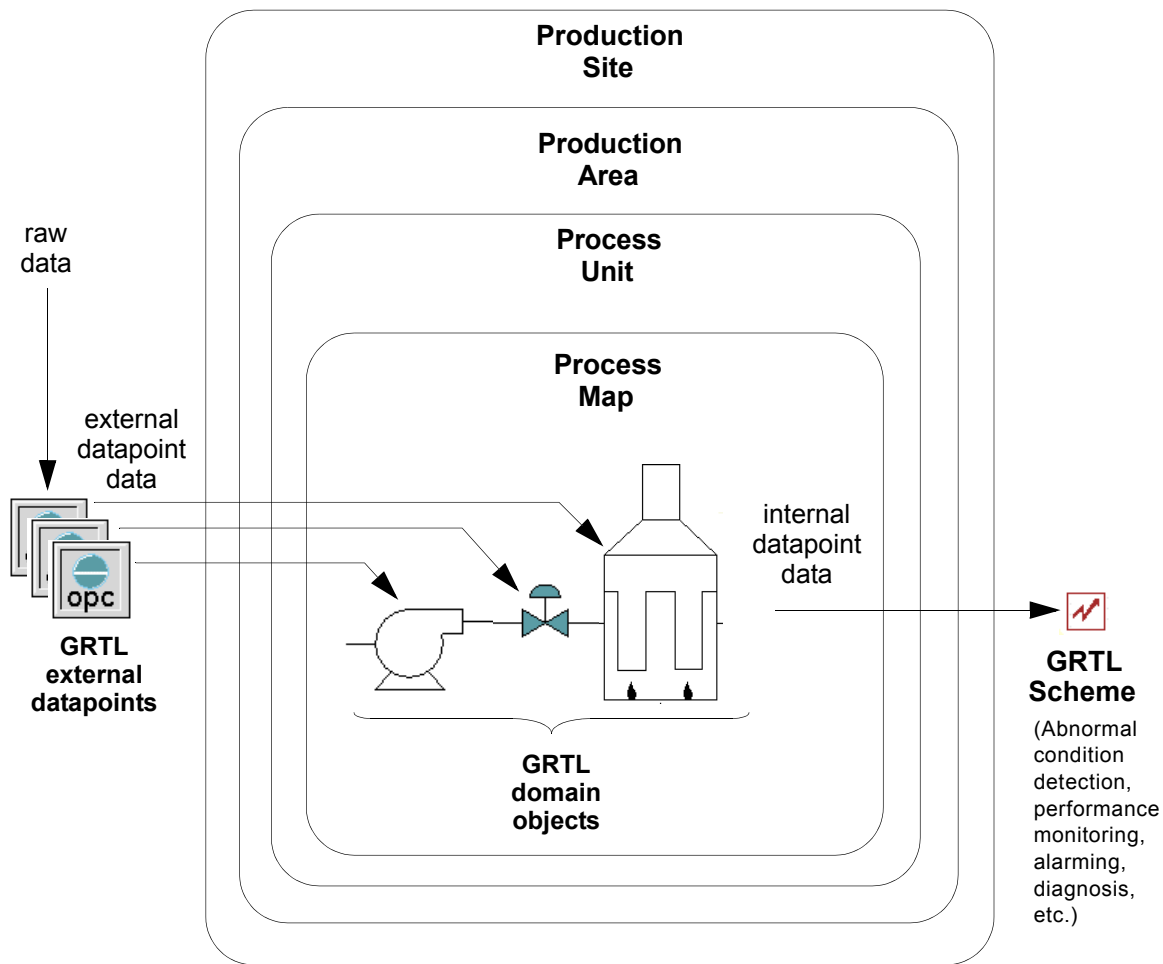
Production Site

Production Area

Process Unit

Process Map

raw data

external datapoint data

opc

GRTL external datapoints

internal datapoint data

GRTL Scheme

(Abnormal condition detection, performance monitoring, alarming, diagnosis, etc.)

GRTL domain objects